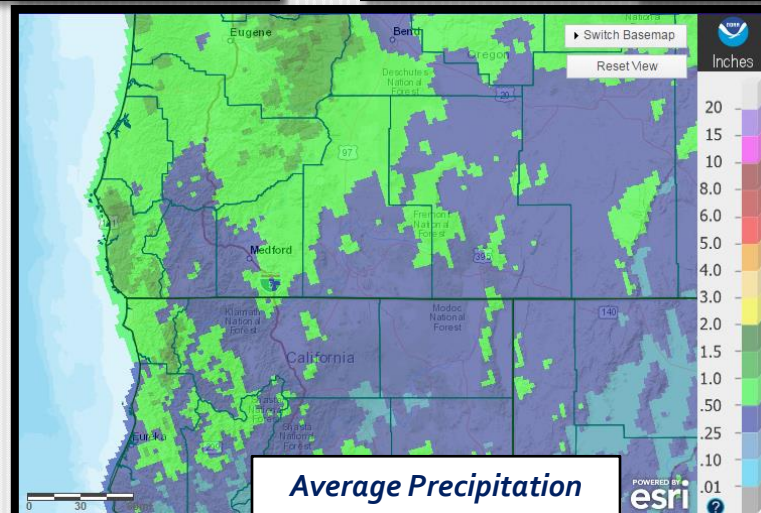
Eugene
Bend
Oregon
Nation
Switch Basemap
Reset View
Inches
NOAA
Deschutes National Forest
20
97
Medford
Fremont National Forest
395
140
Klamath National Forest
Modoc National Forest
California
Shasta National Forest
Trinity National Forest
Eureka
20
15
10
8.0
6.0
5.0
4.0
3.0
2.0
1.5
1.0
.50
.25
.10
.01
0
30
Average Precipitation
POWERED BY esri
?